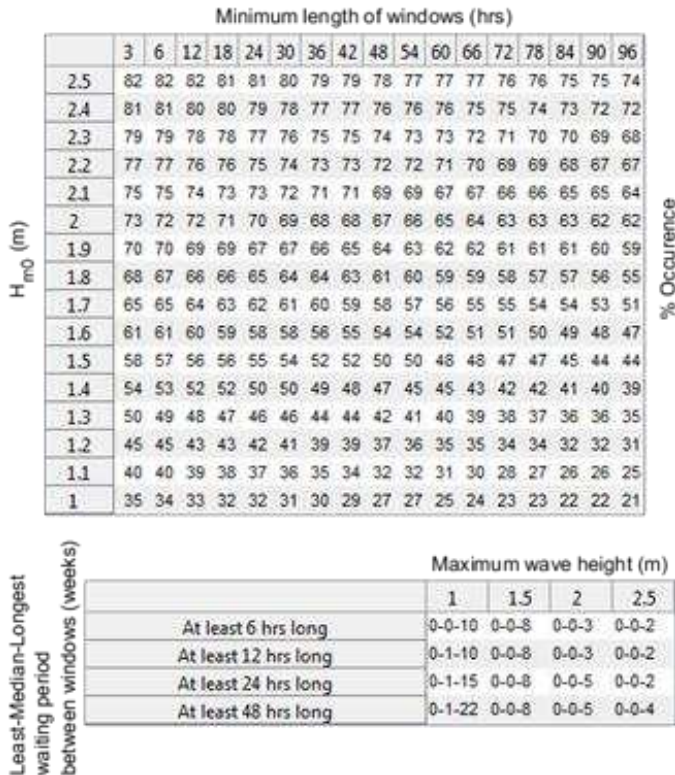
Minimum length of windows (hrs)

$H_{m0}$ (m)

| | 3 | 6 | 12 | 18 | 24 | 30 | 36 | 42 | 48 | 54 | 60 | 66 | 72 | 78 | 84 | 90 | 96 |
|---|---|---|---|---|---|---|---|---|---|---|---|---|---|---|---|---|---|
| 2.5 | 82 | 82 | 82 | 81 | 81 | 80 | 79 | 79 | 78 | 77 | 77 | 77 | 76 | 76 | 75 | 75 | 74 |
| 2.4 | 81 | 81 | 80 | 80 | 79 | 78 | 77 | 77 | 76 | 76 | 76 | 75 | 75 | 74 | 73 | 72 | 72 |
| 2.3 | 79 | 79 | 78 | 78 | 77 | 76 | 75 | 75 | 74 | 73 | 73 | 72 | 71 | 70 | 70 | 69 | 68 |
| 2.2 | 77 | 77 | 76 | 76 | 75 | 74 | 73 | 73 | 72 | 72 | 71 | 70 | 69 | 69 | 68 | 67 | 67 |
| 2.1 | 75 | 75 | 74 | 73 | 73 | 72 | 71 | 71 | 69 | 69 | 67 | 67 | 66 | 66 | 65 | 65 | 64 |
| 2 | 73 | 72 | 72 | 71 | 70 | 69 | 68 | 68 | 67 | 66 | 65 | 64 | 63 | 63 | 63 | 62 | 62 |
| 1.9 | 70 | 70 | 69 | 69 | 67 | 67 | 66 | 65 | 64 | 63 | 62 | 62 | 61 | 61 | 61 | 60 | 59 |
| 1.8 | 68 | 67 | 66 | 66 | 65 | 64 | 64 | 63 | 61 | 60 | 59 | 59 | 58 | 57 | 57 | 56 | 55 |
| 1.7 | 65 | 65 | 64 | 63 | 62 | 61 | 60 | 59 | 58 | 57 | 56 | 55 | 55 | 54 | 54 | 53 | 51 |
| 1.6 | 61 | 61 | 60 | 59 | 58 | 58 | 56 | 55 | 54 | 54 | 52 | 51 | 51 | 50 | 49 | 48 | 47 |
| 1.5 | 58 | 57 | 56 | 56 | 55 | 54 | 52 | 52 | 50 | 50 | 48 | 48 | 47 | 47 | 45 | 44 | 44 |
| 1.4 | 54 | 53 | 52 | 52 | 50 | 50 | 49 | 48 | 47 | 45 | 45 | 43 | 42 | 42 | 41 | 40 | 39 |
| 1.3 | 50 | 49 | 48 | 47 | 46 | 46 | 44 | 44 | 42 | 41 | 40 | 39 | 38 | 37 | 36 | 36 | 35 |
| 1.2 | 45 | 45 | 43 | 43 | 42 | 41 | 39 | 39 | 37 | 36 | 35 | 35 | 34 | 34 | 32 | 32 | 31 |
| 1.1 | 40 | 40 | 39 | 38 | 37 | 36 | 35 | 34 | 32 | 32 | 31 | 30 | 28 | 27 | 26 | 26 | 25 |
| 1 | 35 | 34 | 33 | 32 | 32 | 31 | 30 | 29 | 27 | 27 | 25 | 24 | 23 | 23 | 22 | 22 | 21 |

% Occurence

Least-Median-Longest waiting period between windows (weeks)

Maximum wave height (m)

| | 1 | 1.5 | 2 | 2.5 |
|---|---|---|---|---|
| At least 6 hrs long | 0-0-10 | 0-0-8 | 0-0-3 | 0-0-2 |
| At least 12 hrs long | 0-1-10 | 0-0-8 | 0-0-3 | 0-0-2 |
| At least 24 hrs long | 0-1-15 | 0-0-8 | 0-0-5 | 0-0-2 |
| At least 48 hrs long | 0-1-22 | 0-0-8 | 0-0-5 | 0-0-4 |